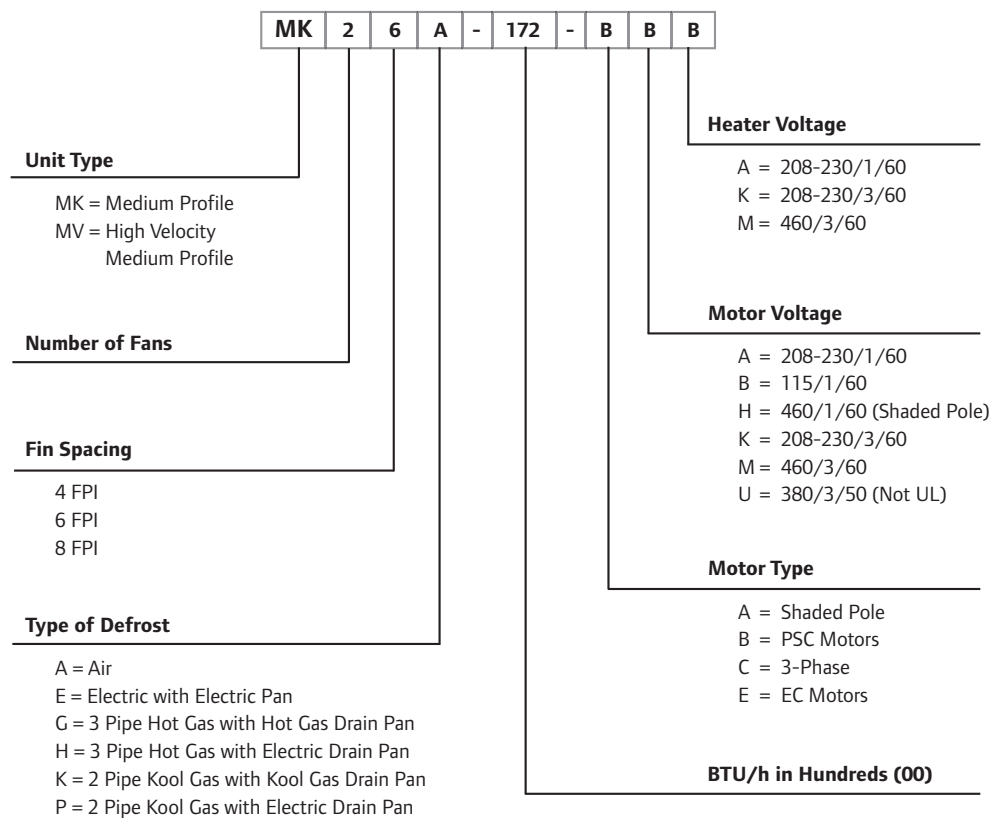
| MK | 2 | 6 | A | - | 172 | - | B | B | B |
|---|---|---|---|---|---|---|---|---|---|

**Heater Voltage**

A = 208-230/1/60
K = 208-230/3/60
M = 460/3/60

**Unit Type**

MK = Medium Profile
MV = High Velocity Medium Profile

**Motor Voltage**

A = 208-230/1/60
B = 115/1/60
H = 460/1/60 (Shaded Pole)
K = 208-230/3/60
M = 460/3/60
U = 380/3/50 (Not UL)

**Number of Fans**

**Fin Spacing**

4 FPI
6 FPI
8 FPI

**Motor Type**

A = Shaded Pole
B = PSC Motors
C = 3-Phase
E = EC Motors

**Type of Defrost**

A = Air
E = Electric with Electric Pan
G = 3 Pipe Hot Gas with Hot Gas Drain Pan
H = 3 Pipe Hot Gas with Electric Drain Pan
K = 2 Pipe Kool Gas with Kool Gas Drain Pan
P = 2 Pipe Kool Gas with Electric Drain Pan

**BTU/h in Hundreds (00)**